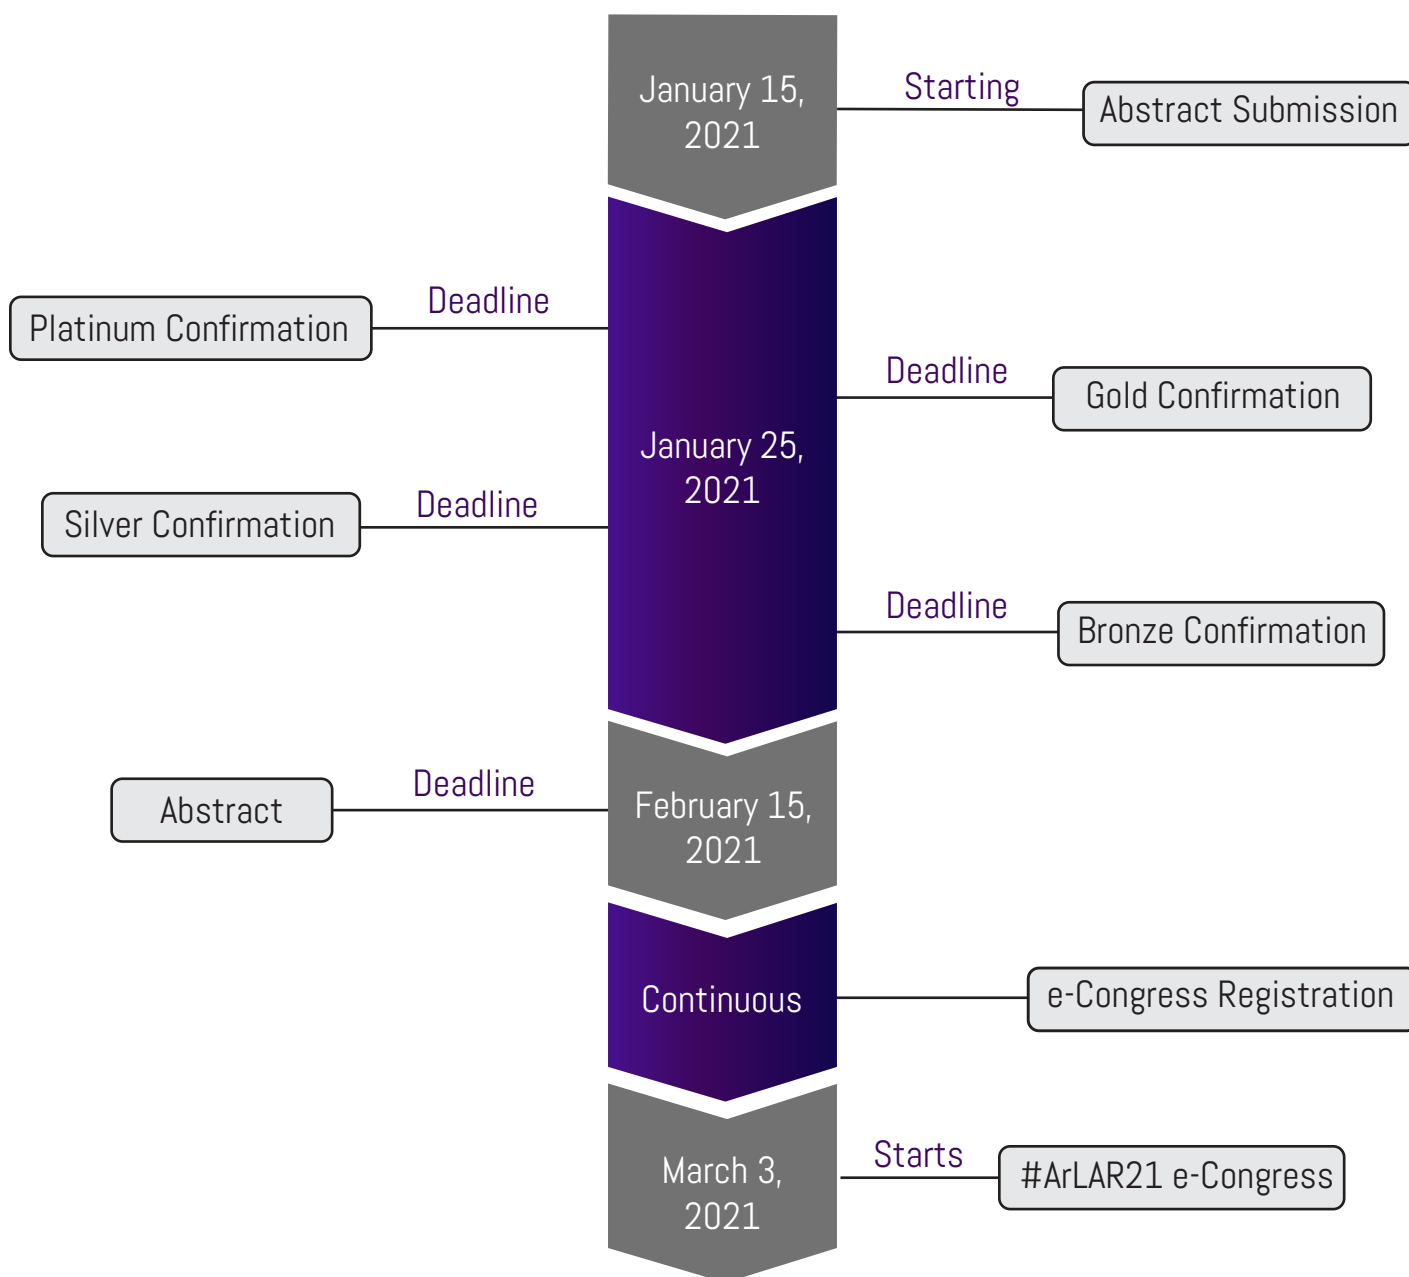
January 15, 2021

Starting

Abstract Submission

Platinum Confirmation

Deadline

Deadline

Gold Confirmation

January 25, 2021

Silver Confirmation

Deadline

Deadline

Bronze Confirmation

Abstract

Deadline

February 15, 2021

Continuous

e-Congress Registration

March 3, 2021

Starts

#ArLAR21 e-Congress